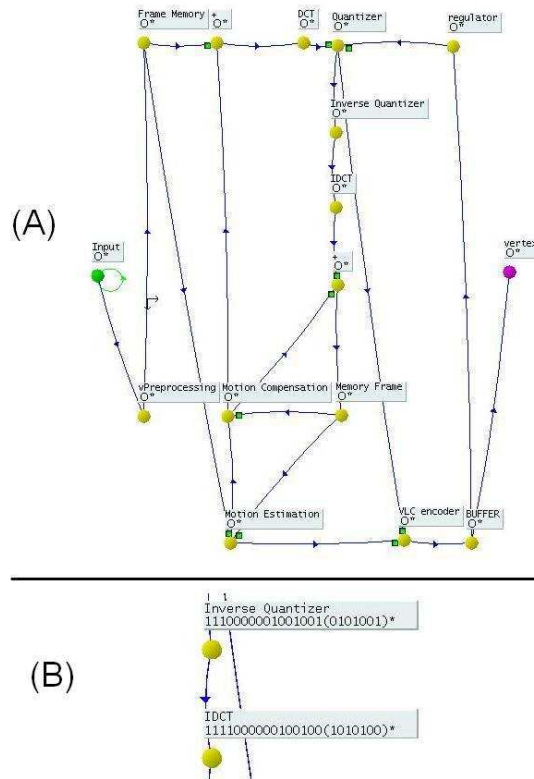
(A)

Frame Memory
O*

*
O*

DCT
O*

Quantizer
O*

regulator
O*

Inverse Quantizer
O*

IDCT
O*

+
O*

Input
O*

vertex
O*

vPreprocessing
O*

Motion Compensation
O*

Memory Frame
O*

Motion Estimation
O*

VLC encoder
O*

BUFFER
O*

(B)

Inverse Quantizer
1110000001001001(0101001)*

IDCT
1111000000100100(1010100)*